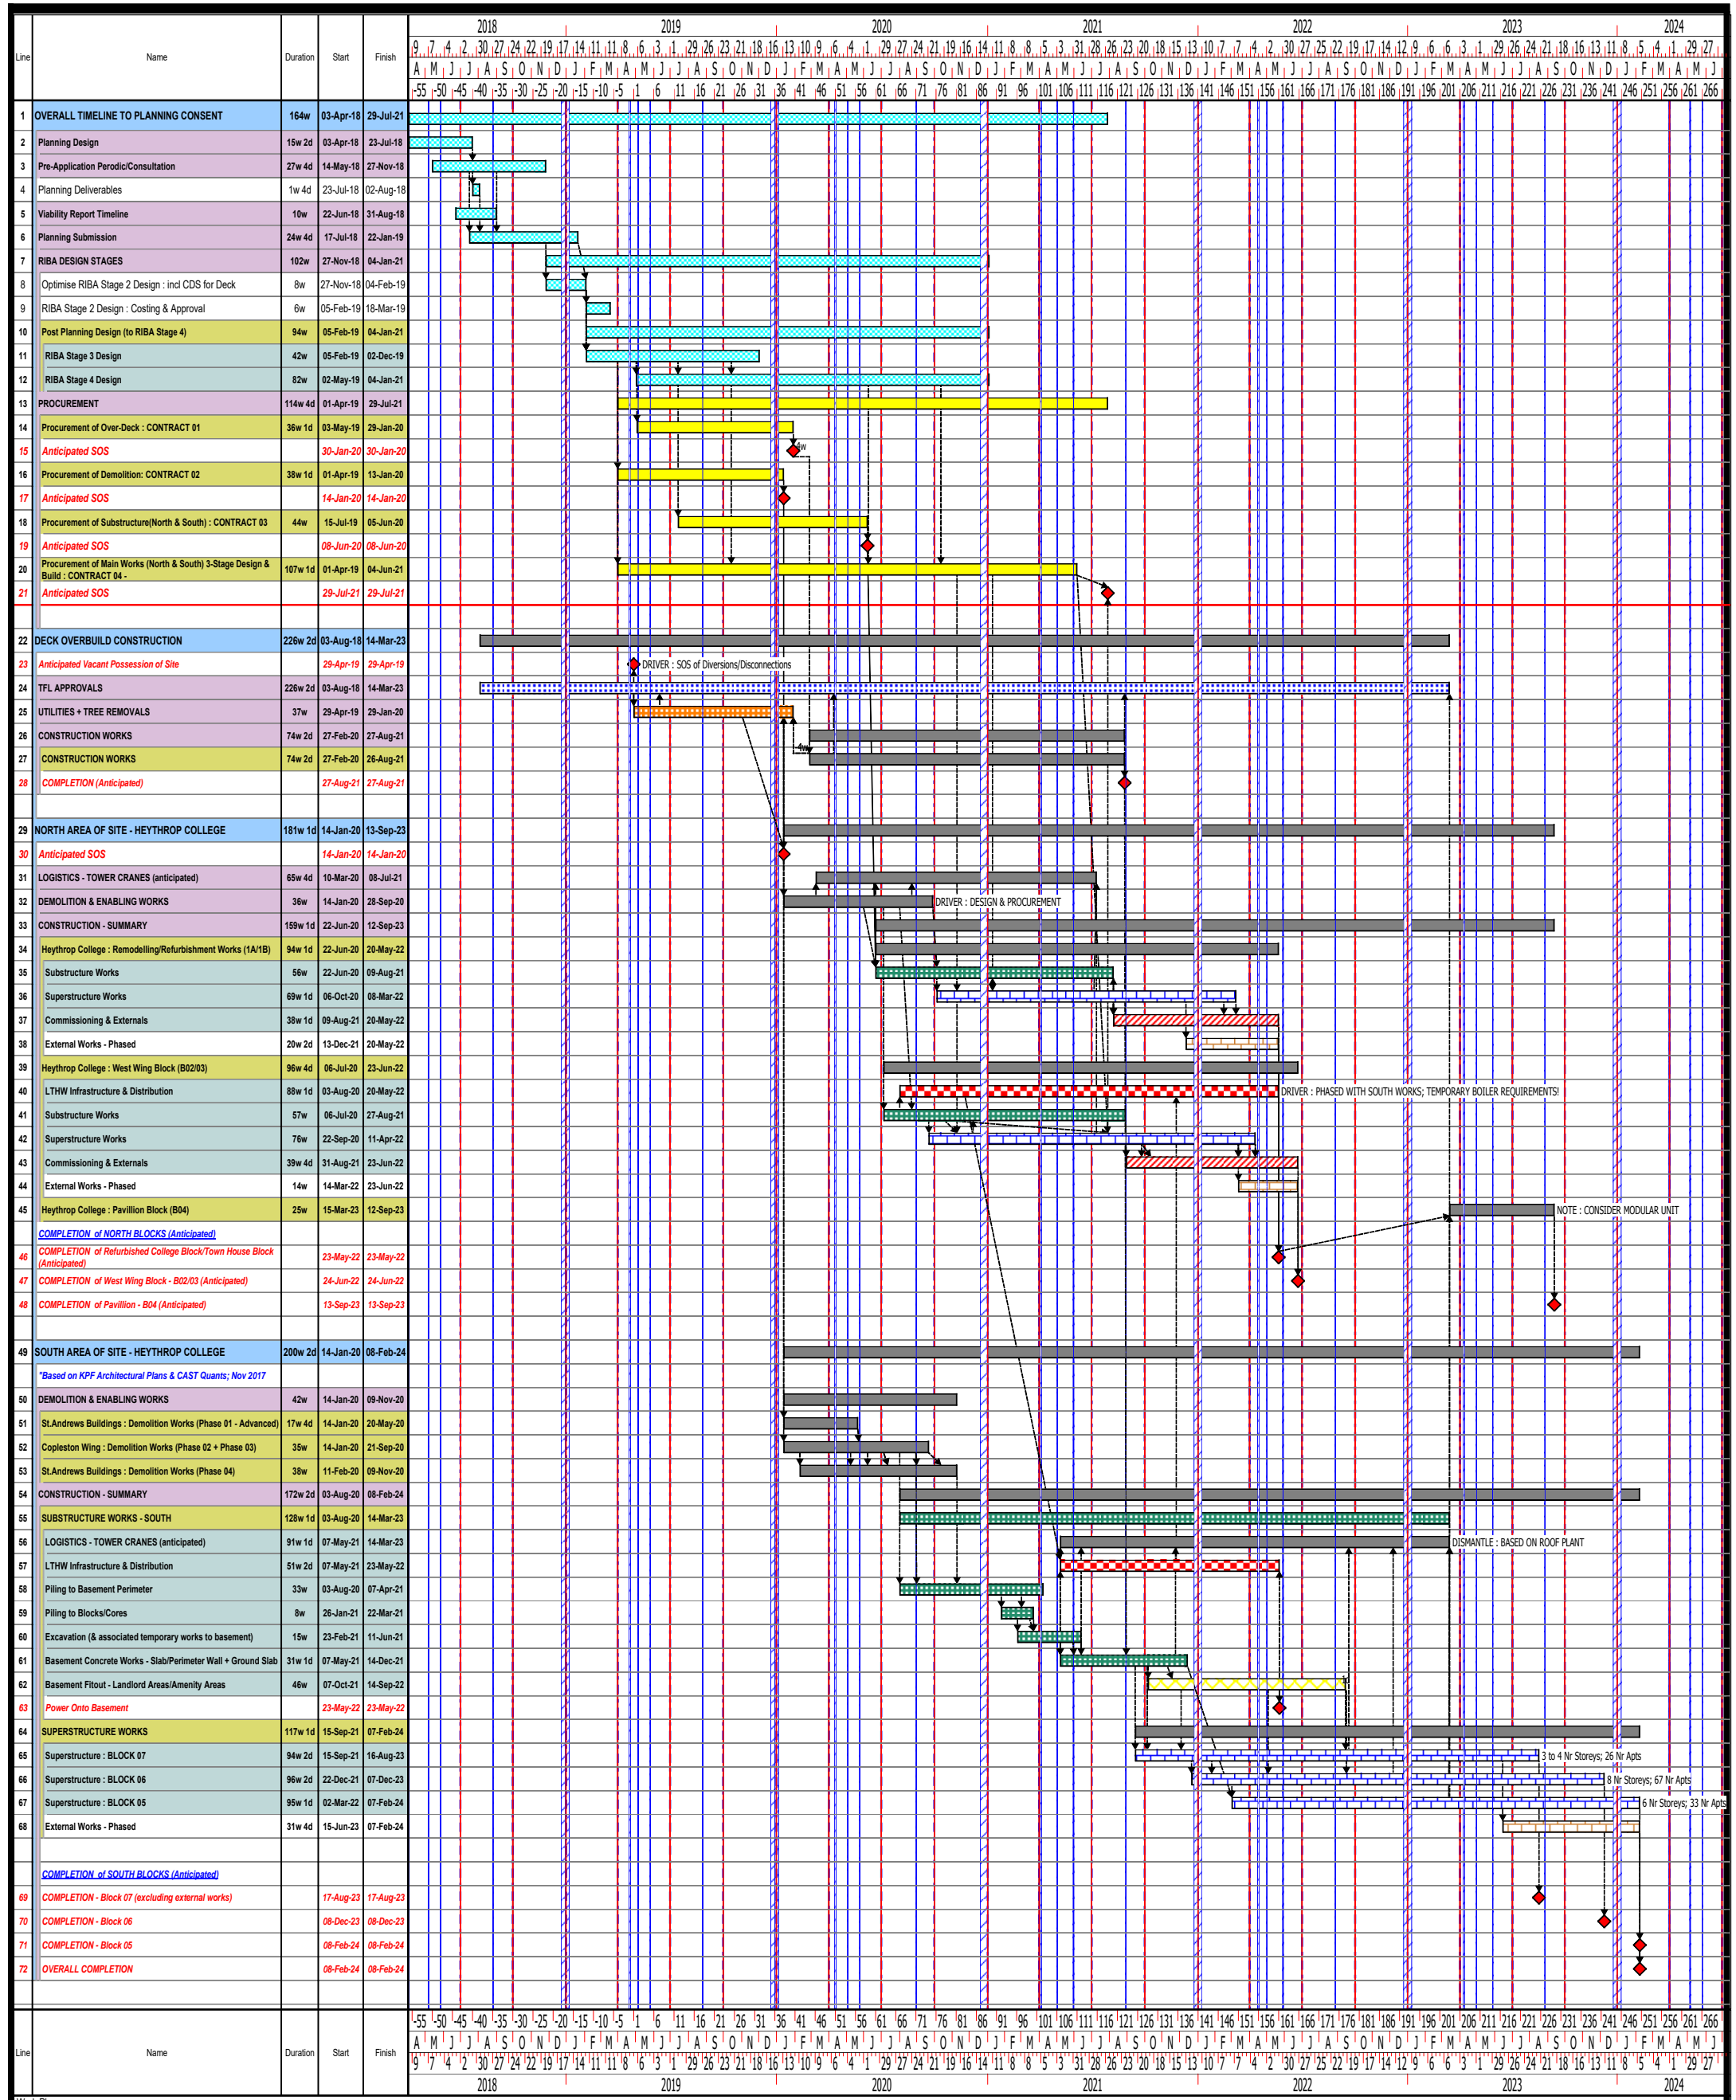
| Line | Name | Duration | Start | Finish |
|---|---|---|---|---|
| 1 | OVERALL TIMELINE TO PLANNING CONSENT | 164w | 03-Apr-18 | 29-Jul-21 |
| 2 | Planning Design | 15w 2d | 03-Apr-18 | 23-Jul-18 |
| 3 | Pre-Application Perodic/Consultation | 27w 4d | 14-May-18 | 27-Nov-18 |
| 4 | Planning Deliverables | 1w 4d | 23-Jul-18 | 02-Aug-18 |
| 5 | Viability Report Timeline | 10w | 22-Jun-18 | 31-Aug-18 |
| 6 | Planning Submission | 24w 4d | 17-Jul-18 | 22-Jan-19 |
| 7 | RIBA DESIGN STAGES | 102w | 27-Nov-18 | 04-Jan-21 |
| 8 | Optimise RIBA Stage 2 Design : incl CDS for Deck | 8w | 27-Nov-18 | 04-Feb-19 |
| 9 | RIBA Stage 2 Design : Costing & Approval | 6w | 05-Feb-19 | 18-Mar-19 |
| 10 | Post Planning Design (to RIBA Stage 4) | 94w | 05-Feb-19 | 04-Jan-21 |
| 11 | RIBA Stage 3 Design | 42w | 05-Feb-19 | 02-Dec-19 |
| 12 | RIBA Stage 4 Design | 82w | 02-May-19 | 04-Jan-21 |
| 13 | PROCUREMENT | 114w 4d | 01-Apr-19 | 29-Jul-21 |
| 14 | Procurement of Over-Deck : CONTRACT 01 | 36w 1d | 03-May-19 | 29-Jan-20 |
| 15 | Anticipated SOS | | 30-Jan-20 | 30-Jan-20 |
| 16 | Procurement of Demolition: CONTRACT 02 | 38w 1d | 01-Apr-19 | 13-Jan-20 |
| 17 | Anticipated SOS | | 14-Jan-20 | 14-Jan-20 |
| 18 | Procurement of Substructure(North & South) : CONTRACT 03 | 44w | 15-Jul-19 | 05-Jun-20 |
| 19 | Anticipated SOS | | 08-Jun-20 | 08-Jun-20 |
| 20 | Procurement of Main Works (North & South) 3-Stage Design & Build : CONTRACT 04 - | 107w 1d | 01-Apr-19 | 04-Jun-21 |
| 21 | Anticipated SOS | | 29-Jul-21 | 29-Jul-21 |
| 22 | DECK OVERBUILD CONSTRUCTION | 226w 2d | 03-Aug-18 | 14-Mar-23 |
| 23 | Anticipated Vacant Possession of Site | | 29-Apr-19 | 29-Apr-19 |
| 24 | TFL APPROVALS | 226w 2d | 03-Aug-18 | 14-Mar-23 |
| 25 | UTILITIES + TREE REMOVALS | 37w | 29-Apr-19 | 29-Jan-20 |
| 26 | CONSTRUCTION WORKS | 74w 2d | 27-Feb-20 | 27-Aug-21 |
| 27 | CONSTRUCTION WORKS | 74w 2d | 27-Feb-20 | 26-Aug-21 |
| 28 | COMPLETION (Anticipated) | | 27-Aug-21 | 27-Aug-21 |
| 29 | NORTH AREA OF SITE - HEYTHROP COLLEGE | 181w 1d | 14-Jan-20 | 13-Sep-23 |
| 30 | Anticipated SOS | | 14-Jan-20 | 14-Jan-20 |
| 31 | LOGISTICS - TOWER CRANES (anticipated) | 65w 4d | 10-Mar-20 | 08-Jul-21 |
| 32 | DEMOLITION & ENABLING WORKS | 36w | 14-Jan-20 | 28-Sep-20 |
| 33 | CONSTRUCTION - SUMMARY | 159w 1d | 22-Jun-20 | 12-Sep-23 |
| 34 | Heythrop College : Remodelling/Refurbishment Works (1A/1B) | 94w 1d | 22-Jun-20 | 20-May-22 |
| 35 | Substructure Works | 56w | 22-Jun-20 | 09-Aug-21 |
| 36 | Superstructure Works | 69w 1d | 06-Oct-20 | 08-Mar-22 |
| 37 | Commissioning & Externals | 38w 1d | 09-Aug-21 | 20-May-22 |
| 38 | External Works - Phased | 20w 2d | 13-Dec-21 | 20-May-22 |
| 39 | Heythrop College : West Wing Block (B02/03) | 96w 4d | 06-Jul-20 | 23-Jun-22 |
| 40 | LTHW Infrastructure & Distribution | 88w 1d | 03-Aug-20 | 20-May-22 |
| 41 | Substructure Works | 57w | 06-Jul-20 | 27-Aug-21 |
| 42 | Superstructure Works | 76w | 22-Sep-20 | 11-Apr-22 |
| 43 | Commissioning & Externals | 39w 4d | 31-Aug-21 | 23-Jun-22 |
| 44 | External Works - Phased | 14w | 14-Mar-22 | 23-Jun-22 |
| 45 | Heythrop College : Pavillion Block (B04) | 25w | 15-Mar-23 | 12-Sep-23 |
| | COMPLETION of NORTH BLOCKS (Anticipated) | | | |
| 46 | COMPLETION of Refurbished College Block/Town House Block (Anticipated) | | 23-May-22 | 23-May-22 |
| 47 | COMPLETION of West Wing Block - B02/03 (Anticipated) | | 24-Jun-22 | 24-Jun-22 |
| 48 | COMPLETION of Pavillion - B04 (Anticipated) | | 13-Sep-23 | 13-Sep-23 |
| 49 | SOUTH AREA OF SITE - HEYTHROP COLLEGE | 200w 2d | 14-Jan-20 | 08-Feb-24 |
| | *Based on KPF Architectural Plans & CAST Quants; Nov 2017 | | | |
| 50 | DEMOLITION & ENABLING WORKS | 42w | 14-Jan-20 | 09-Nov-20 |
| 51 | St.Andrews Buildings : Demolition Works (Phase 01 - Advanced) | 17w 4d | 14-Jan-20 | 20-May-20 |
| 52 | Copleston Wing : Demolition Works (Phase 02 + Phase 03) | 35w | 14-Jan-20 | 21-Sep-20 |
| 53 | St.Andrews Buildings : Demolition Works (Phase 04) | 38w | 11-Feb-20 | 09-Nov-20 |
| 54 | CONSTRUCTION - SUMMARY | 172w 2d | 03-Aug-20 | 08-Feb-24 |
| 55 | SUBSTRUCTURE WORKS - SOUTH | 128w 1d | 03-Aug-20 | 14-Mar-23 |
| 56 | LOGISTICS - TOWER CRANES (anticipated) | 91w 1d | 07-May-21 | 14-Mar-23 |
| 57 | LTHW Infrastructure & Distribution | 51w 2d | 07-May-21 | 23-May-22 |
| 58 | Piling to Basement Perimeter | 33w | 03-Aug-20 | 07-Apr-21 |
| 59 | Piling to Blocks/Cores | 8w | 26-Jan-21 | 22-Mar-21 |
| 60 | Excavation (& associated temporary works to basement) | 15w | 23-Feb-21 | 11-Jun-21 |
| 61 | Basement Concrete Works - Slab/Perimeter Wall + Ground Slab | 31w 1d | 07-May-21 | 14-Dec-21 |
| 62 | Basement Fitout - Landlord Areas/Amenity Areas | 46w | 07-Oct-21 | 14-Sep-22 |
| 63 | Power Onto Basement | | 23-May-22 | 23-May-22 |
| 64 | SUPERSTRUCTURE WORKS | 117w 1d | 15-Sep-21 | 07-Feb-24 |
| 65 | Superstructure : BLOCK 07 | 94w 2d | 15-Sep-21 | 16-Aug-23 |
| 66 | Superstructure : BLOCK 06 | 96w 2d | 22-Dec-21 | 07-Dec-23 |
| 67 | Superstructure : BLOCK 05 | 95w 1d | 02-Mar-22 | 07-Feb-24 |
| 68 | External Works - Phased | 31w 4d | 15-Jun-23 | 07-Feb-24 |
| | COMPLETION of SOUTH BLOCKS (Anticipated) | | | |
| 69 | COMPLETION - Block 07 (excluding external works) | | 17-Aug-23 | 17-Aug-23 |
| 70 | COMPLETION - Block 06 | | 08-Dec-23 | 08-Dec-23 |
| 71 | COMPLETION - Block 05 | | 08-Feb-24 | 08-Feb-24 |
| 72 | OVERALL COMPLETION | | 08-Feb-24 | 08-Feb-24 |
| Line | Name | Duration | Start | Finish |

2018 2019 2020 2021 2022 2023 2024
9 7 4 2 30 27 24 22 19 17 14 11 11 8 6 3 1 29 26 23 21 18 16 13 10 9 6 4 1 29 27 24 21 19 16 14 11 8 8 5 3 31 28 26 23 20 18 15 13 10 7 7 4 2 30 27 25 22 19 17 14 12 9 6 6 3 1 29 26 24 21 18 16 13 11 8 5 4 1 29 27
A M J J A S O N D J F M A M J J A S O N D J F M A M J J A S O N D J F M A M J J A S O N D J F M A M J J A S O N D J F M A M J J A S O N D J F M A M J
-55 -50 -45 -40 -35 -30 -25 -20 -15 -10 -5 1 6 11 16 21 26 31 36 41 46 51 56 61 66 71 76 81 86 91 96 101 106 111 116 121 126 131 136 141 146 151 156 161 166 171 176 181 186 191 196 201 206 211 216 221 226 231 236 241 246 251 256 261 266

8w
DRIVER : SOS of Diversions/Disconnections
4w
DRIVER : DESIGN & PROCUREMENT
DRIVER : PHASED WITH SOUTH WORKS; TEMPORARY BOILER REQUIREMENTS!
NOTE : CONSIDER MODULAR UNIT
DISMANTLE : BASED ON ROOF PLANT
3 to 4 Nr Storeys; 26 Nr Apts
8 Nr Storeys; 67 Nr Apts
6 Nr Storeys; 33 Nr Apts